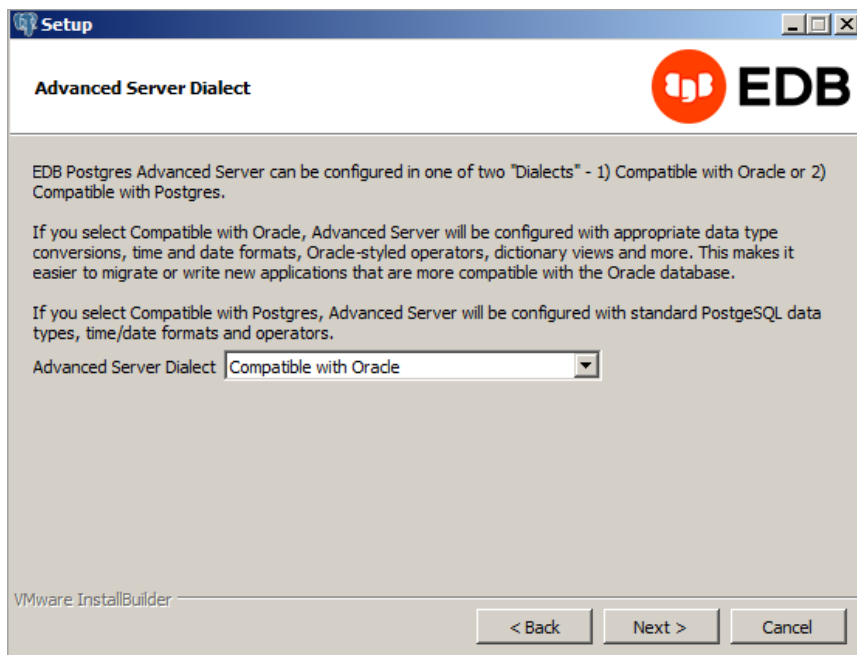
Setup

Advanced Server Dialect

EDB

EDB Postgres Advanced Server can be configured in one of two "Dialects" - 1) Compatible with Oracle or 2) Compatible with Postgres.

If you select Compatible with Oracle, Advanced Server will be configured with appropriate data type conversions, time and date formats, Oracle-styled operators, dictionary views and more. This makes it easier to migrate or write new applications that are more compatible with the Oracle database.

If you select Compatible with Postgres, Advanced Server will be configured with standard PostgeSQL data types, time/date formats and operators.

Advanced Server Dialect Compatible with Oracle

VMware InstallBuilder

< Back Next > Cancel